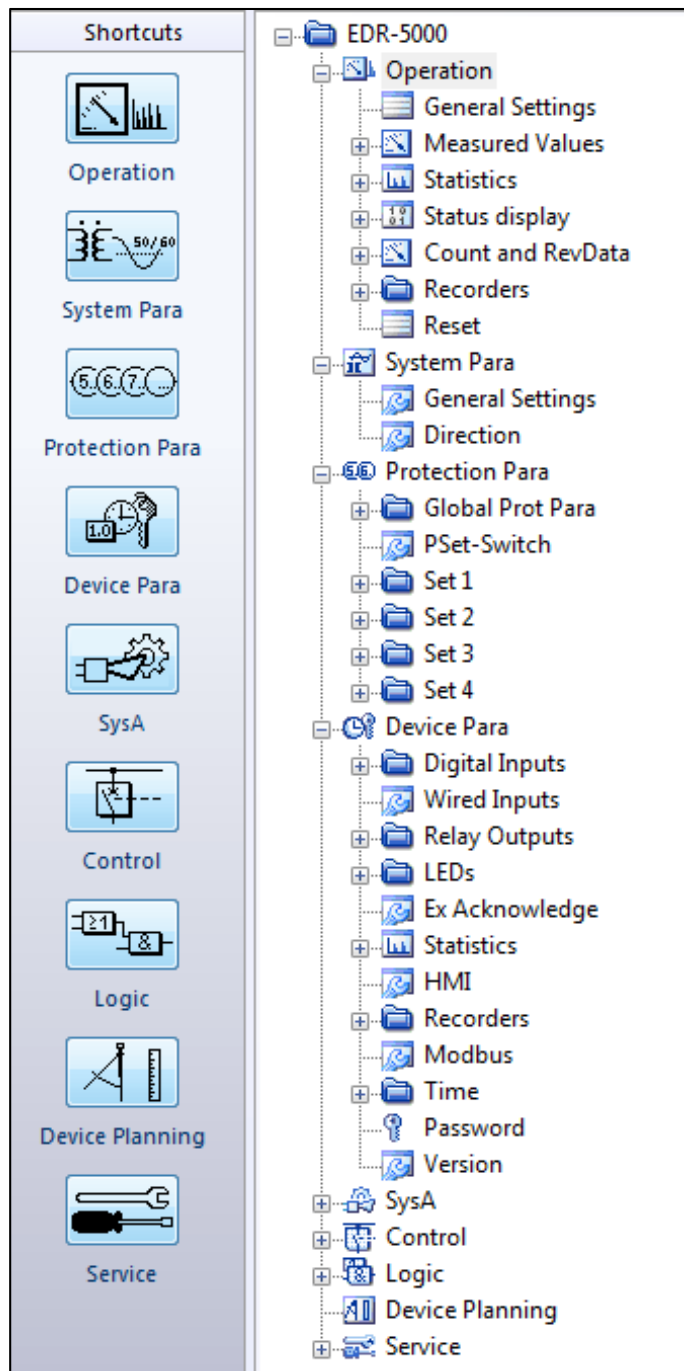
Shortcuts

Operation

50/60

System Para

5. 6. 7. ...

Protection Para

1.0

Device Para

SysA

Control

≥1

&

Logic

Device Planning

Service

EDR-5000
Operation
General Settings
Measured Values
Statistics
Status display
Count and RevData
Recorders
Reset
System Para
General Settings
Direction
Protection Para
Global Prot Para
PSet-Switch
Set 1
Set 2
Set 3
Set 4
Device Para
Digital Inputs
Wired Inputs
Relay Outputs
LEDs
Ex Acknowledge
Statistics
HMI
Recorders
Modbus
Time
Password
Version
SysA
Control
Logic
Device Planning
Service